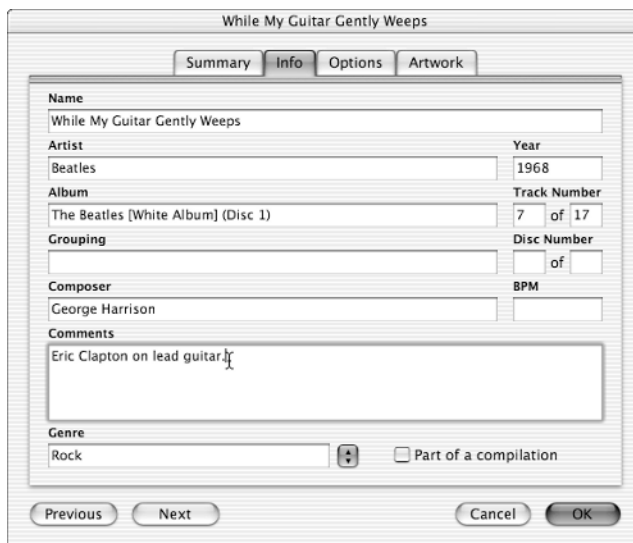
While My Guitar Gently Weeps

Summary | Info | Options | Artwork

Name
While My Guitar Gently Weeps

Artist
Beatles

Year
1968

Album
The Beatles [White Album] (Disc 1)

Track Number
7 of 17

Grouping

Disc Number
of

Composer
George Harrison

BPM

Comments
Eric Clapton on lead guitar.

Genre
Rock

Part of a compilation

Previous | Next | Cancel | OK